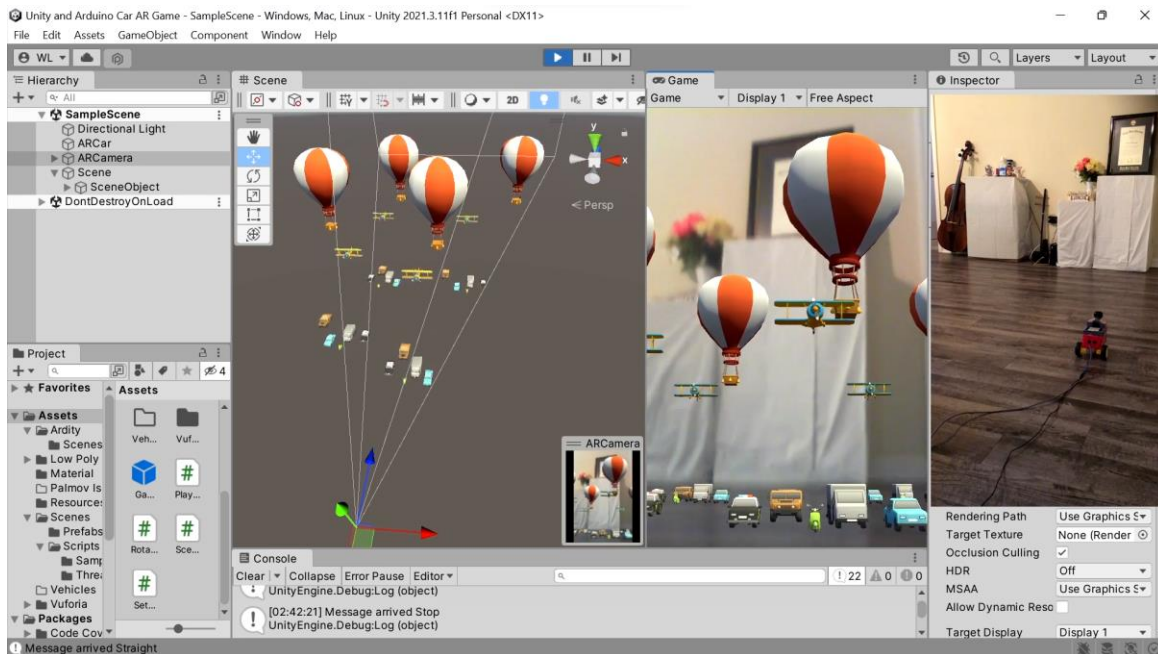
Unity and Arduino Car AR Game - SampleScene - Windows, Mac, Linux - Unity 2021.3.11f1 Personal <DX11>

File Edit Assets GameObject Component Window Help

WL

Layers Layout

Hierarchy

All

SampleScene
Directional Light
ARCar
ARCamera
Scene
SceneObject
DontDestroyOnLoad

Scene

2D

< Persp

Game

Game Display 1 Free Aspect

Inspector

ARCamera

Project

4

Favorites

Assets

Assets
Ardity
Scenes
Low Poly
Material
Palmov Is
Resource:
Scenes
Prefabs
Scripts
Samp
Thre:
Vehicles
Vuforia
Packages
Code Cov

Veh...
Vuf...
Ga...
Play...
Rota...
Sce...
Set...

Console

Clear Collapse Error Pause Editor

22 0 0

UnityEngine.Debug:Log (object)

[02:42:21] Message arrived Stop
UnityEngine.Debug:Log (object)

Rendering Path Use Graphics S
Target Texture None (Render
Occlusion Culling ✓
HDR Off
MSAA Use Graphics S
Allow Dynamic Reso
Target Display Display 1

Message arrived Straight